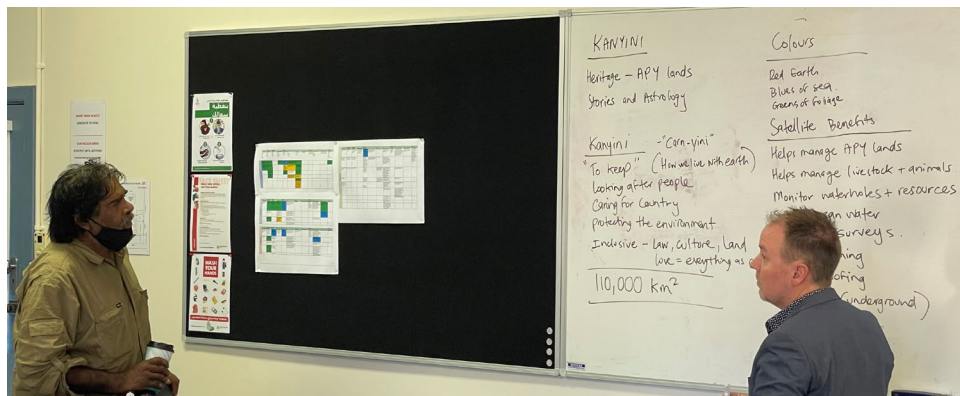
KANYINI

Heritage - APY lands

Stories and Astrology

Kanyini - "Corn-yini"

"To keep" (How we live with earth)

Looking after people

Caring for Country

Protecting the environment

Inclusive - Law, culture, Land

Love = everything as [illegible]

$110,000 \text{ Km}^2$

Colours

Red Earth

Blues of sea

Greens of foliage

Satellite Benefits

Helps manage APY lands

Helps manage livestock + animals

Monitor waterholes + resources

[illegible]an water

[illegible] surveys.

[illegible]ing

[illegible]ofing

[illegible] (underground)

WASH YOUR HANDS